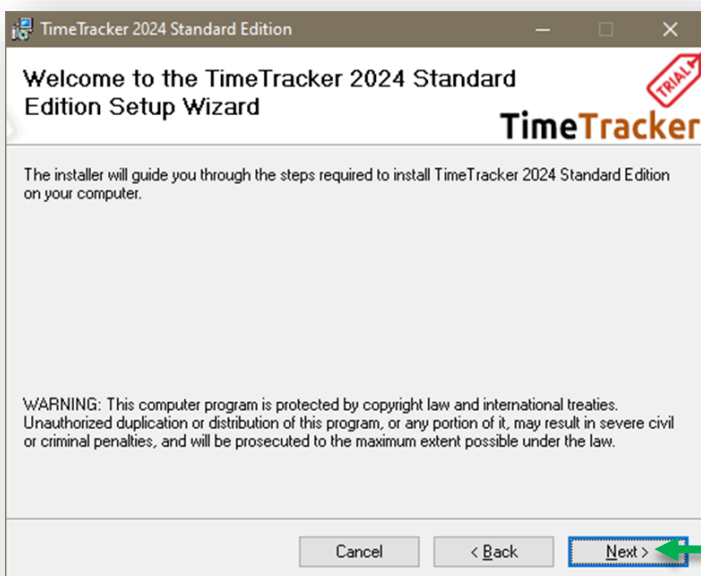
TimeTracker 2024 Standard Edition

Welcome to the TimeTracker 2024 Standard Edition Setup Wizard

TRIAL

TimeTracker

The installer will guide you through the steps required to install TimeTracker 2024 Standard Edition on your computer.

WARNING: This computer program is protected by copyright law and international treaties. Unauthorized duplication or distribution of this program, or any portion of it, may result in severe civil or criminal penalties, and will be prosecuted to the maximum extent possible under the law.

Cancel

< Back

Next >